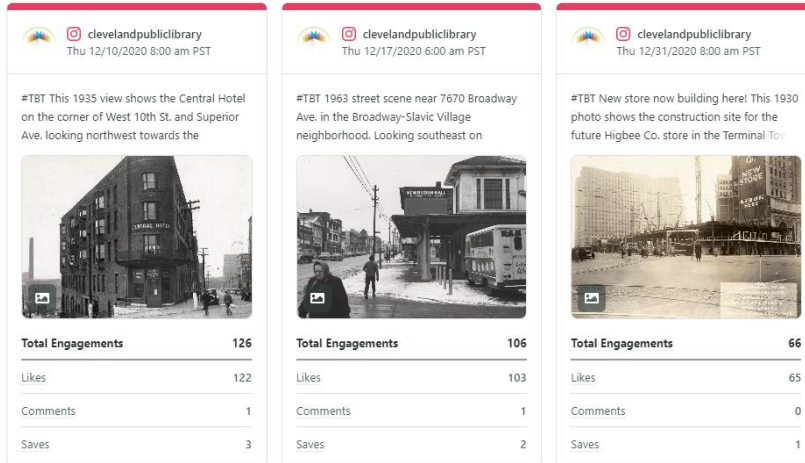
clevelandpubliclibrary
Thu 12/10/2020 8:00 am PST

#TBT This 1935 view shows the Central Hotel on the corner of West 10th St. and Superior Ave. looking northwest towards the

CENTRAL HOTEL

| Total Engagements | 126 |
|---|---|
| Likes | 122 |
| Comments | 1 |
| Saves | 3 |

clevelandpubliclibrary
Thu 12/17/2020 6:00 am PST

#TBT 1963 street scene near 7670 Broadway Ave. in the Broadway-Slavic Village neighborhood. Looking southeast on

NEWBURGH HALL

| Total Engagements | 106 |
|---|---|
| Likes | 103 |
| Comments | 1 |
| Saves | 2 |

clevelandpubliclibrary
Thu 12/31/2020 8:00 am PST

#TBT New store now building here! This 1930 photo shows the construction site for the future Higbee Co. store in the Terminal Tow

NEW STORE

| Total Engagements | 66 |
|---|---|
| Likes | 65 |
| Comments | 0 |
| Saves | 1 |